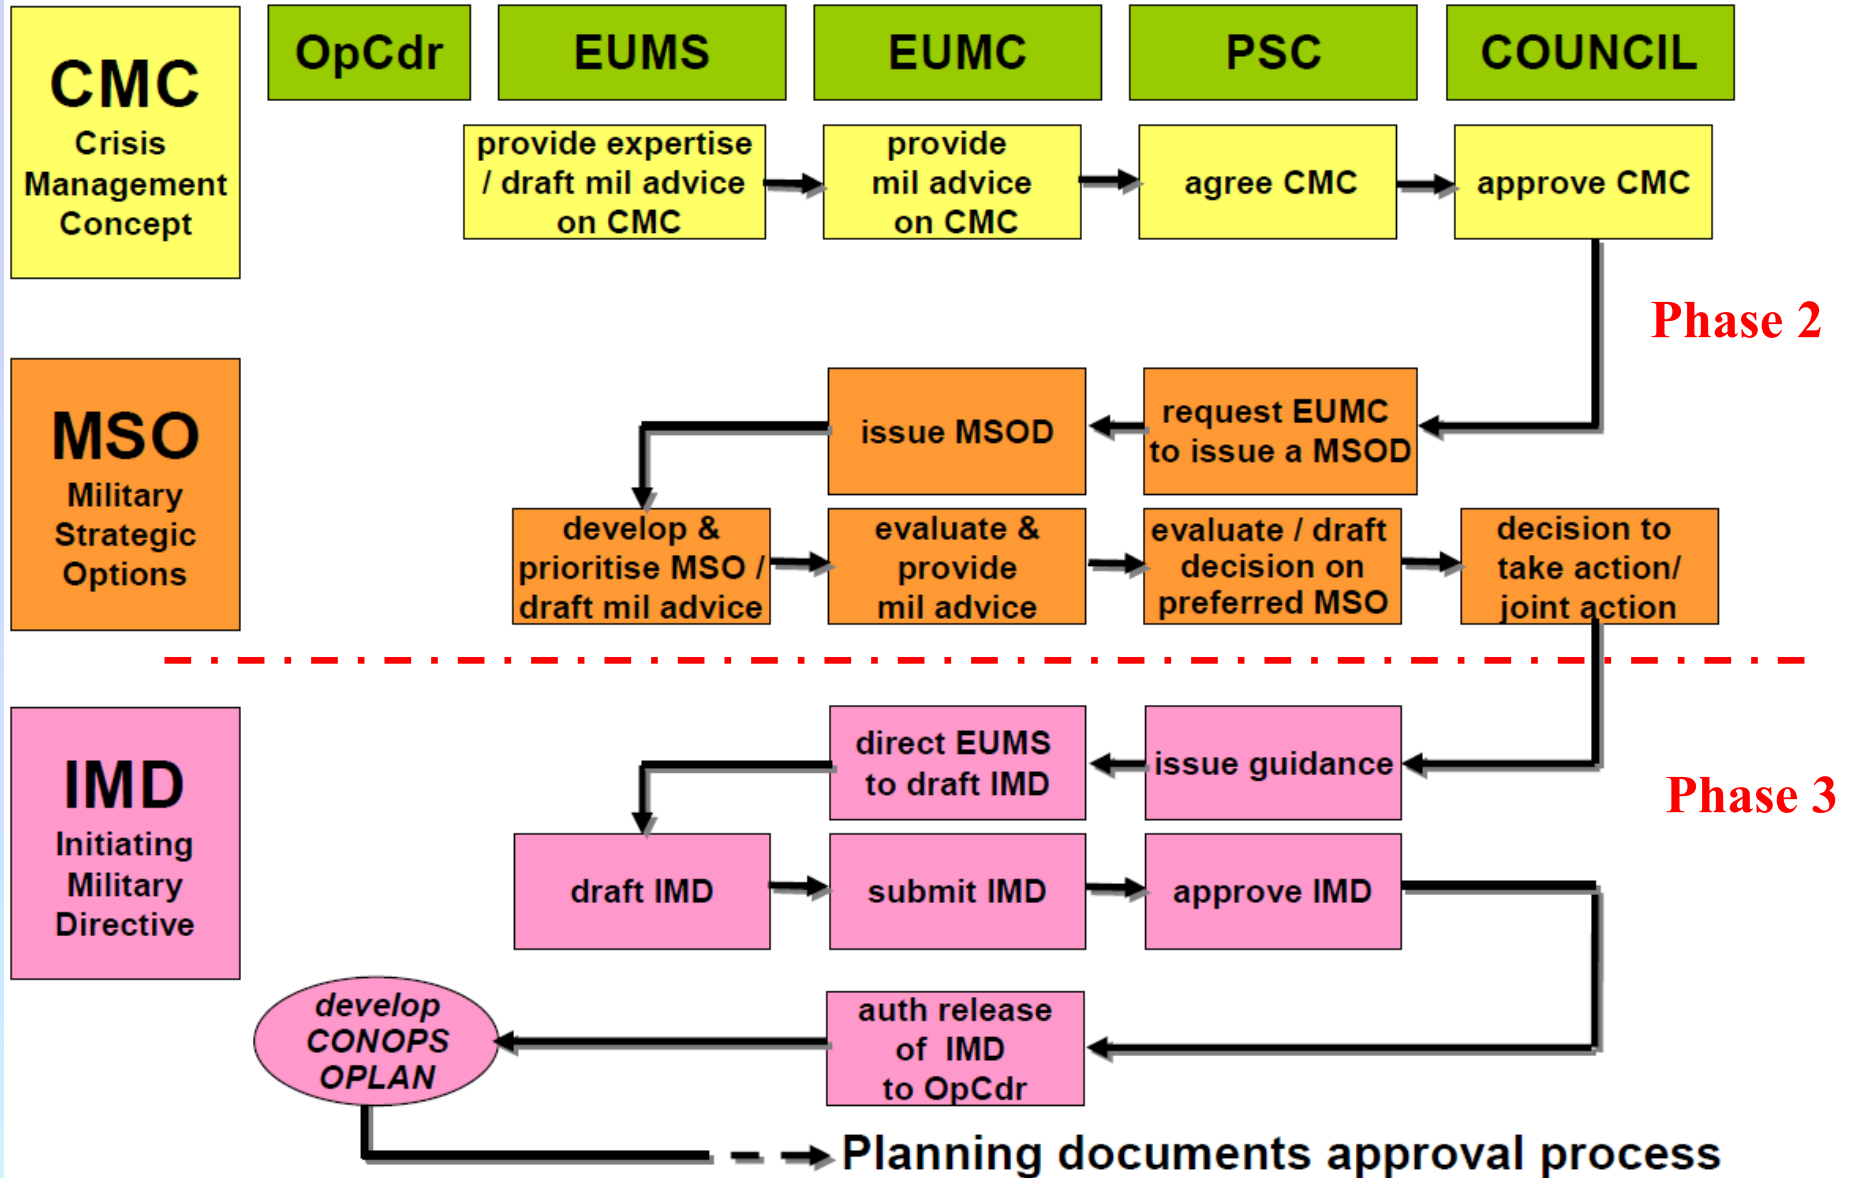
CMC
Crisis Management Concept

OpCdr

EUMS

EUMC

PSC

COUNCIL

provide expertise / draft mil advice on CMC

provide mil advice on CMC

agree CMC

approve CMC

Phase 2

MSO
Military Strategic Options

issue MSOD

request EUMC to issue a MSOD

develop & prioritise MSO / draft mil advice

evaluate & provide mil advice

evaluate / draft decision on preferred MSO

decision to take action/ joint action

IMD
Initiating Military Directive

direct EUMS to draft IMD

issue guidance

Phase 3

draft IMD

submit IMD

approve IMD

develop CONOPS OPLAN

auth release of IMD to OpCdr

Planning documents approval process